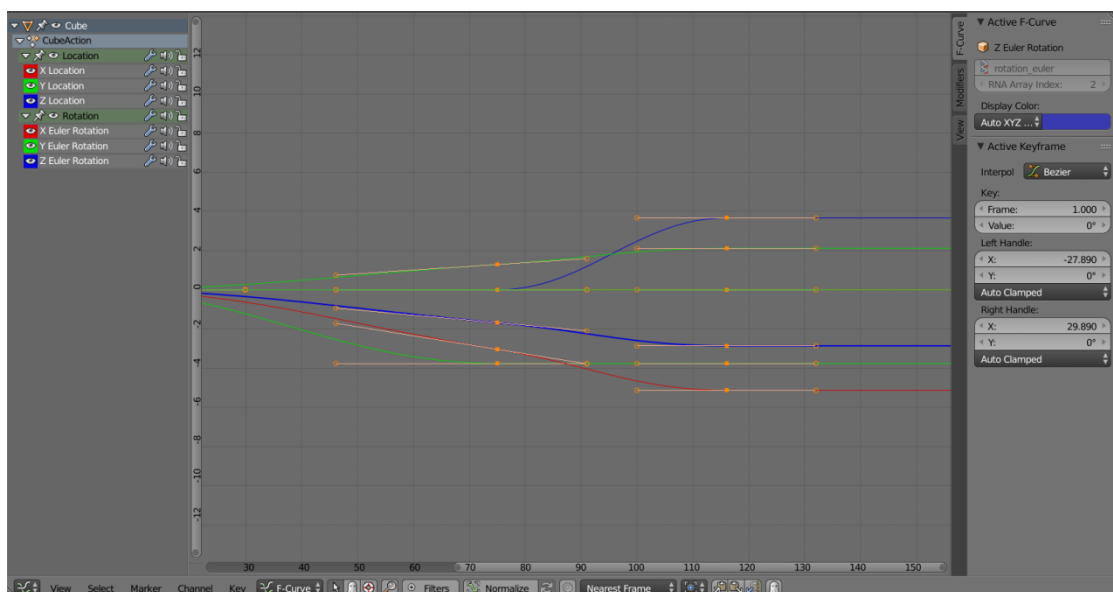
Cube
CubeAction
Location
X Location
Y Location
Z Location
Rotation
X Euler Rotation
Y Euler Rotation
Z Euler Rotation

12
10
8
6
4
2
0
-2
-4
-6
-8
-10
-12

30 40 50 60 70 80 90 100 110 120 130 140 150

F-Curve
Modifiers
View

▼ Active F-Curve
Z Euler Rotation
rotation_euler
RNA Array Index: 2
Display Color:
Auto XYZ ...

▼ Active Keyframe
Interpol Bezier
Key:
Frame: 1.000
Value: 0°
Left Handle:
X: -27.890
Y: 0°
Auto Clamped
Right Handle:
X: 29.890
Y: 0°
Auto Clamped

View Select Marker Channel Key F-Curve Filters Normalize Nearest Frame